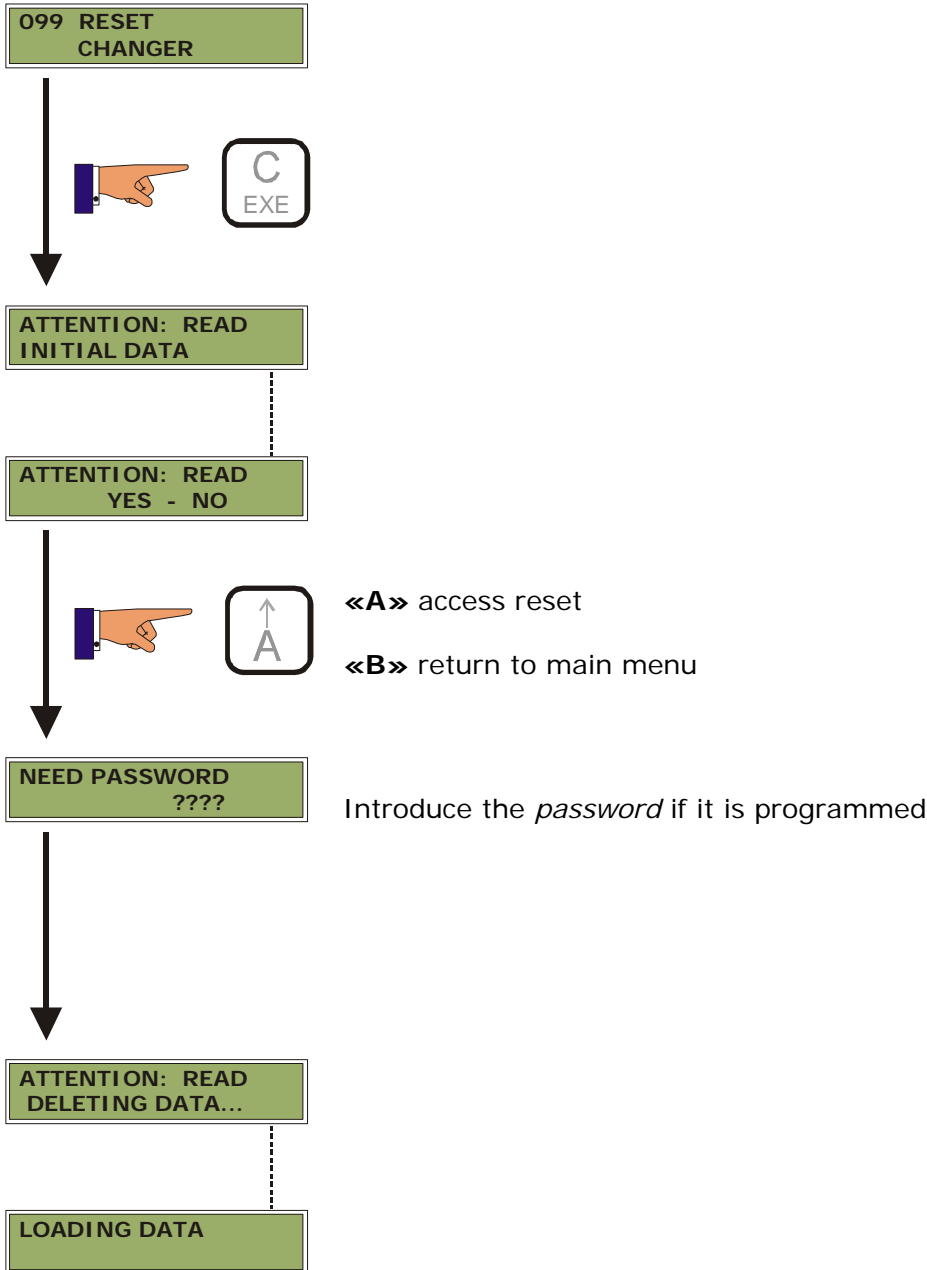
099 RESET
CHANGER

C
EXE

ATTENTION: READ
INITIAL DATA

ATTENTION: READ
YES - NO

↑
A

**«A»** access reset

**«B»** return to main menu

NEED PASSWORD
????

Introduce the *password* if it is programmed

ATTENTION: READ
DELETING DATA...

LOADING DATA